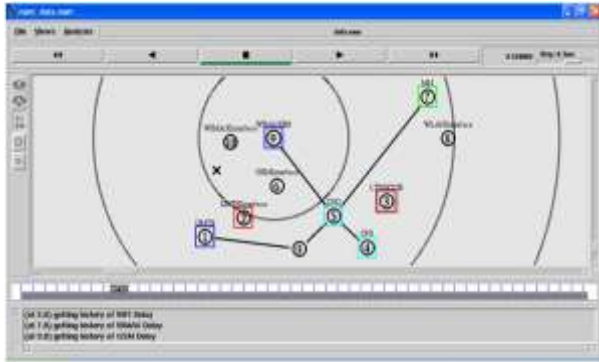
nam: data.nam

File Views Analysis

data.nam

0.120000 Step: 8.3ms

7

WLANBaseSta

WMAXBaseSta

6

1

0

9

UMTSBaseSta

5

2

3

4

1

8

(at 1.0) getting history of WIFI Delay

(at 1.0) getting history of WIMAX Delay

(at 1.0) getting history of UMTS Delay